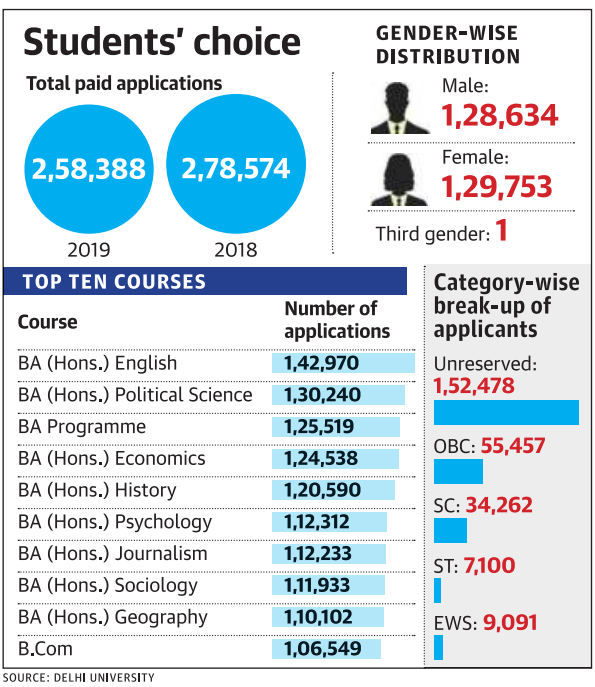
Students' choice

Total paid applications

2,58,388
2019

2,78,574
2018

GENDER-WISE DISTRIBUTION

Male:
1,28,634

Female:
1,29,753

Third gender: 1

TOP TEN COURSES

| Course | Number of applications |
|---|---|
| BA (Hons.) English | 1,42,970 |
| BA (Hons.) Political Science | 1,30,240 |
| BA Programme | 1,25,519 |
| BA (Hons.) Economics | 1,24,538 |
| BA (Hons.) History | 1,20,590 |
| BA (Hons.) Psychology | 1,12,312 |
| BA (Hons.) Journalism | 1,12,233 |
| BA (Hons.) Sociology | 1,11,933 |
| BA (Hons.) Geography | 1,10,102 |
| B.Com | 1,06,549 |

Category-wise break-up of applicants

Unreserved:
1,52,478

OBC: 55,457

SC: 34,262

ST: 7,100

EWS: 9,091

SOURCE: DELHI UNIVERSITY